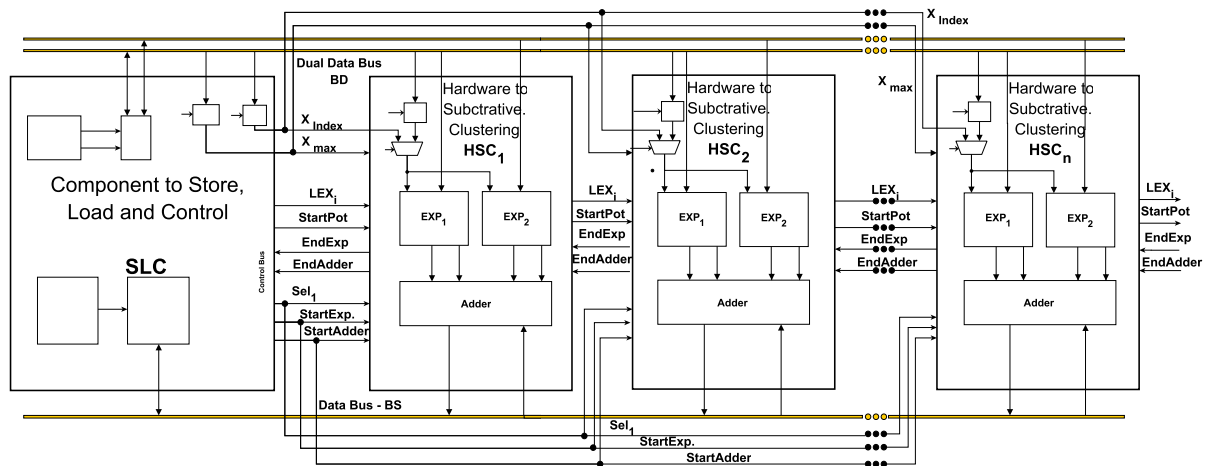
$X_{Index}$

Dual Data Bus BD

Hardware to Subctrative. Clustering $HSC_1$

Hardware to Subctrative. Clustering $HSC_2$

$X_{max}$

Hardware to Subctrative. Clustering $HSC_n$

$X_{Index}$

$X_{max}$

Component to Store, Load and Control

SLC

$LEX_i$
StartPot
EndExp
EndAdder

Control Bus

$Sel_1$
StartExp.
StartAdder

$EXP_1$ $EXP_2$

Adder

$LEX_i$
StartPot
EndExp
EndAdder

$EXP_1$ $EXP_2$

Adder

$LEX_i$
StartPot
EndExp
EndAdder

$EXP_1$ $EXP_2$

Adder

$LEX_i$
StartPot
EndExp
EndAdder

Data Bus - BS

$Sel_1$
StartExp.
StartAdder